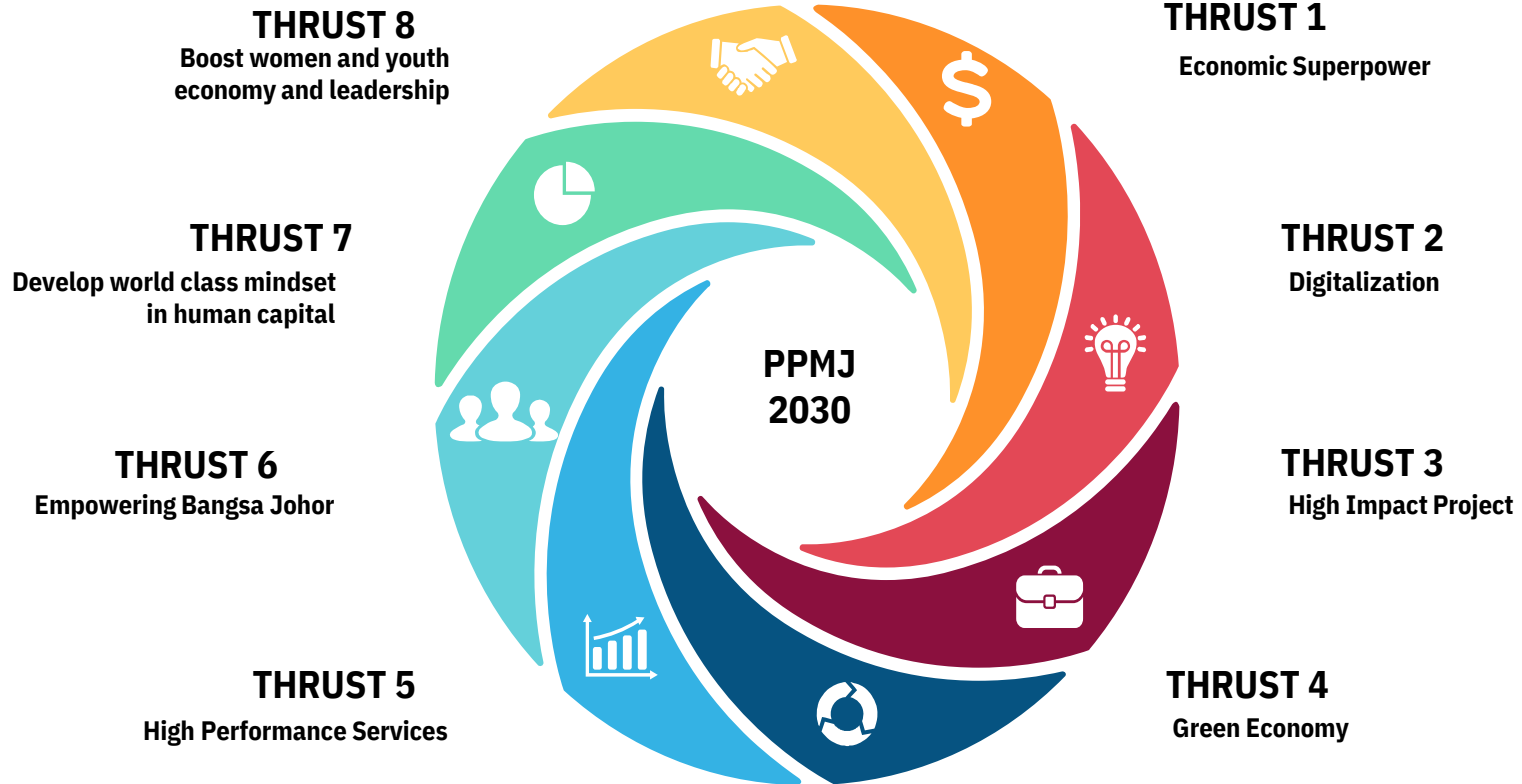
PPMJ 2030

THRUST 1
Economic Superpower

THRUST 2
Digitalization

THRUST 3
High Impact Project

THRUST 4
Green Economy

THRUST 5
High Performance Services

THRUST 6
Empowering Bangsa Johor

THRUST 7
Develop world class mindset in human capital

THRUST 8
Boost women and youth economy and leadership